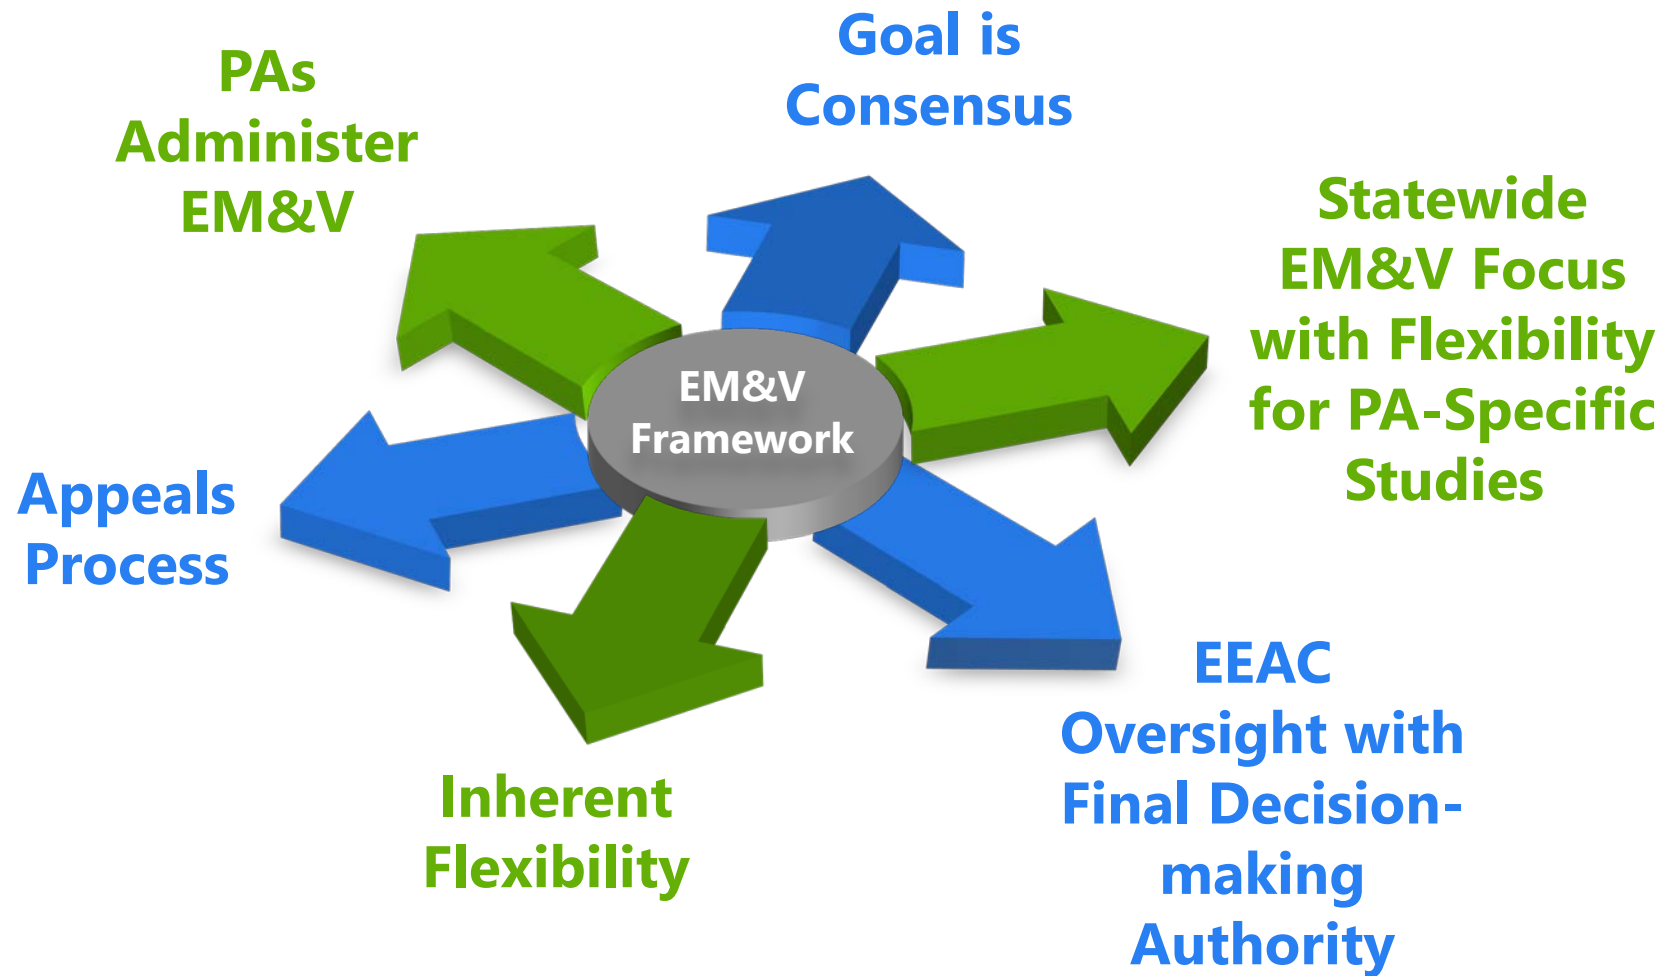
PAs Administer EM&V

Goal is Consensus

Statewide EM&V Focus with Flexibility for PA-Specific Studies

EM&V Framework

Appeals Process

EEAC Oversight with Final Decision-making Authority

Inherent Flexibility